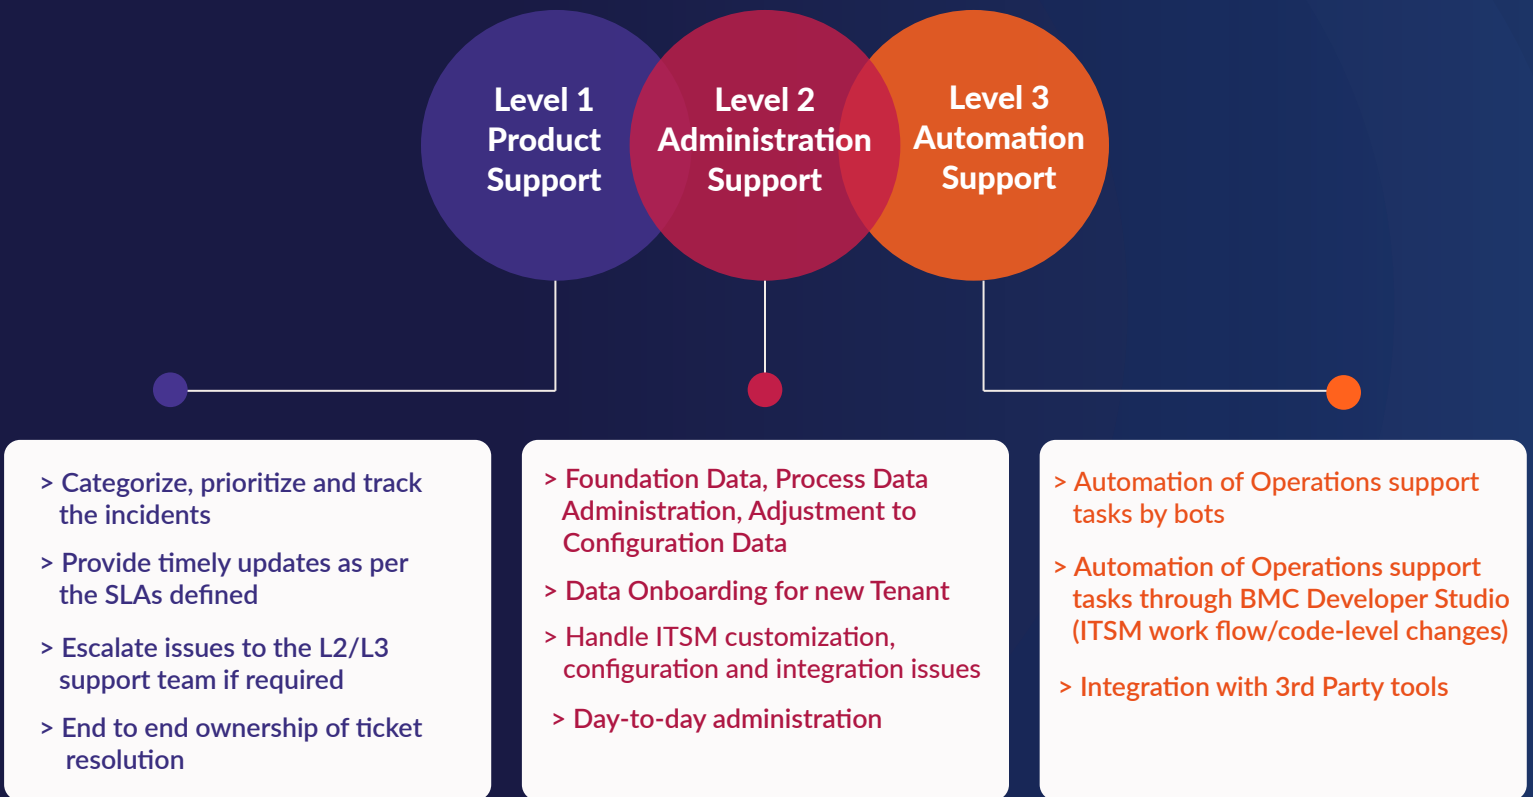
Level 1 Product Support

Level 2 Administration Support

Level 3 Automation Support

> Categorize, prioritize and track the incidents

> Provide timely updates as per the SLAs defined

> Escalate issues to the L2/L3 support team if required

> End to end ownership of ticket resolution

> Foundation Data, Process Data Administration, Adjustment to Configuration Data

> Data Onboarding for new Tenant

> Handle ITSM customization, configuration and integration issues

> Day-to-day administration

> Automation of Operations support tasks by bots

> Automation of Operations support tasks through BMC Developer Studio (ITSM work flow/code-level changes)

> Integration with 3rd Party tools